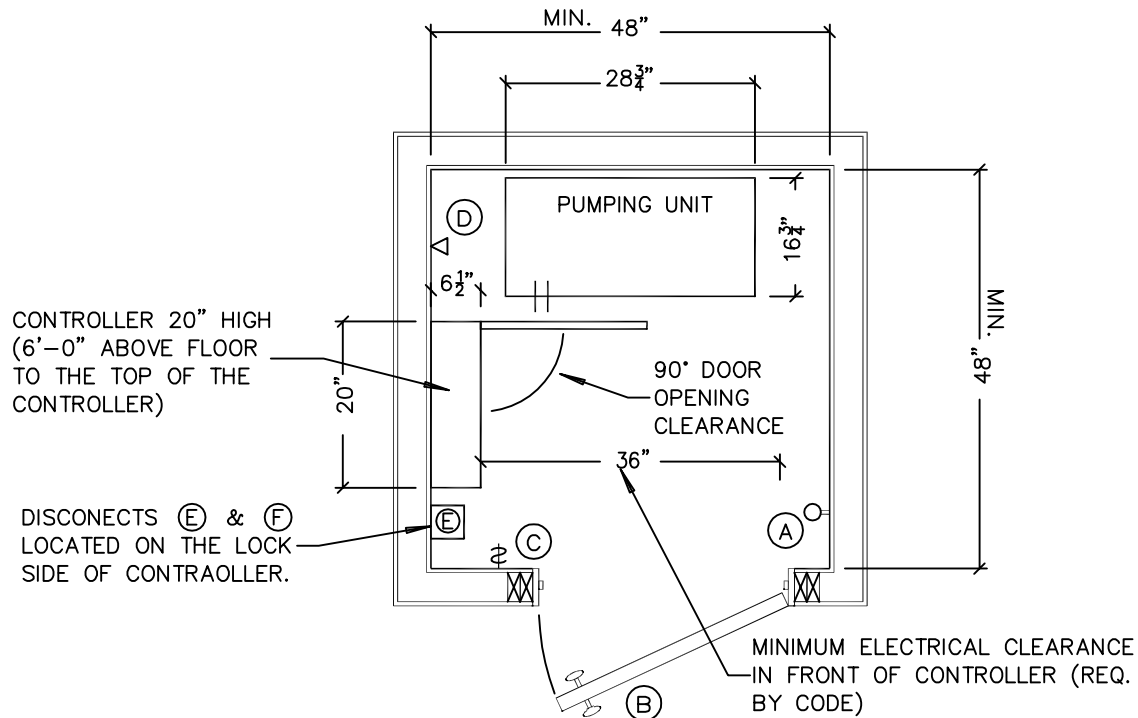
MIN. 48"

$28\frac{3}{4}$"

PUMPING UNIT

D

$16\frac{3}{4}$"

MIN. 48"

$6\frac{1}{2}$"

CONTROLLER 20" HIGH (6'–0" ABOVE FLOOR TO THE TOP OF THE CONTROLLER)

20"

90° DOOR OPENING CLEARANCE

36"

DISCONECTS E & F LOCATED ON THE LOCK SIDE OF CONTRAOLLER.

E

C

A

MINIMUM ELECTRICAL CLEARANCE IN FRONT OF CONTROLLER (REQ. BY CODE)

B